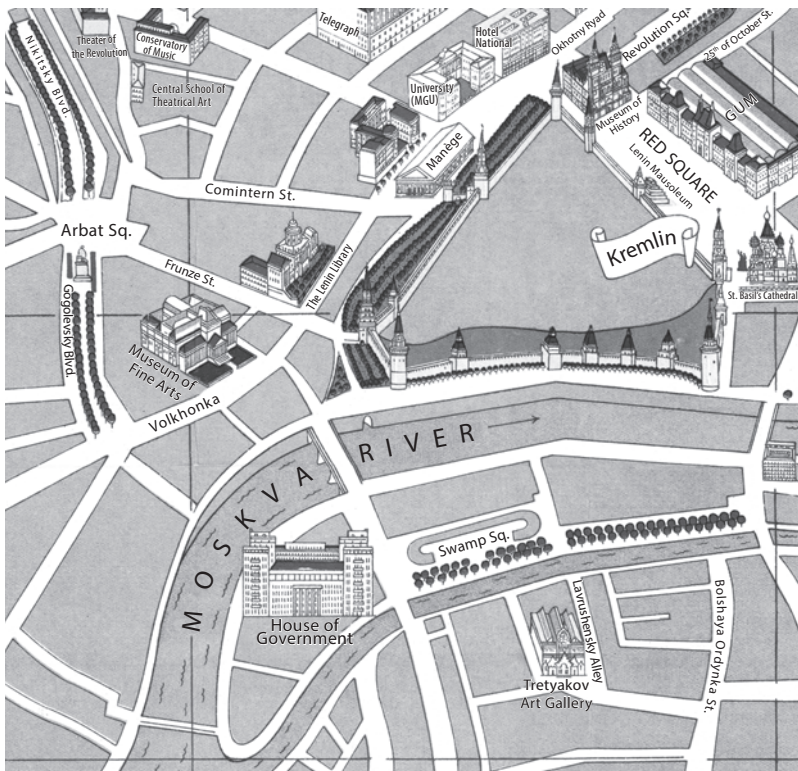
Theater of the Revolution
Conservatory of Music
Telegraph
Hotel National
Okhotny Ryad
Revolution Sq.
$25^{th}$ of October St.
Nikitsky Blvd.
Central School of Theatrical Art
University (MGU)
Museum of History
GUM
RED SQUARE
Lenin Mausoleum
Manège
Comintern St.
Kremlin
Arbat Sq.
Frunze St.
The Lenin Library
St. Basil's Cathedral
Gogolevsky Blvd.
Museum of Fine Arts
Volkhonka
RIVER
MOSKVA
Swamp Sq.
House of Government
Lavrushensky Alley
Bolshaya Ordynka St.
Tretyakov Art Gallery